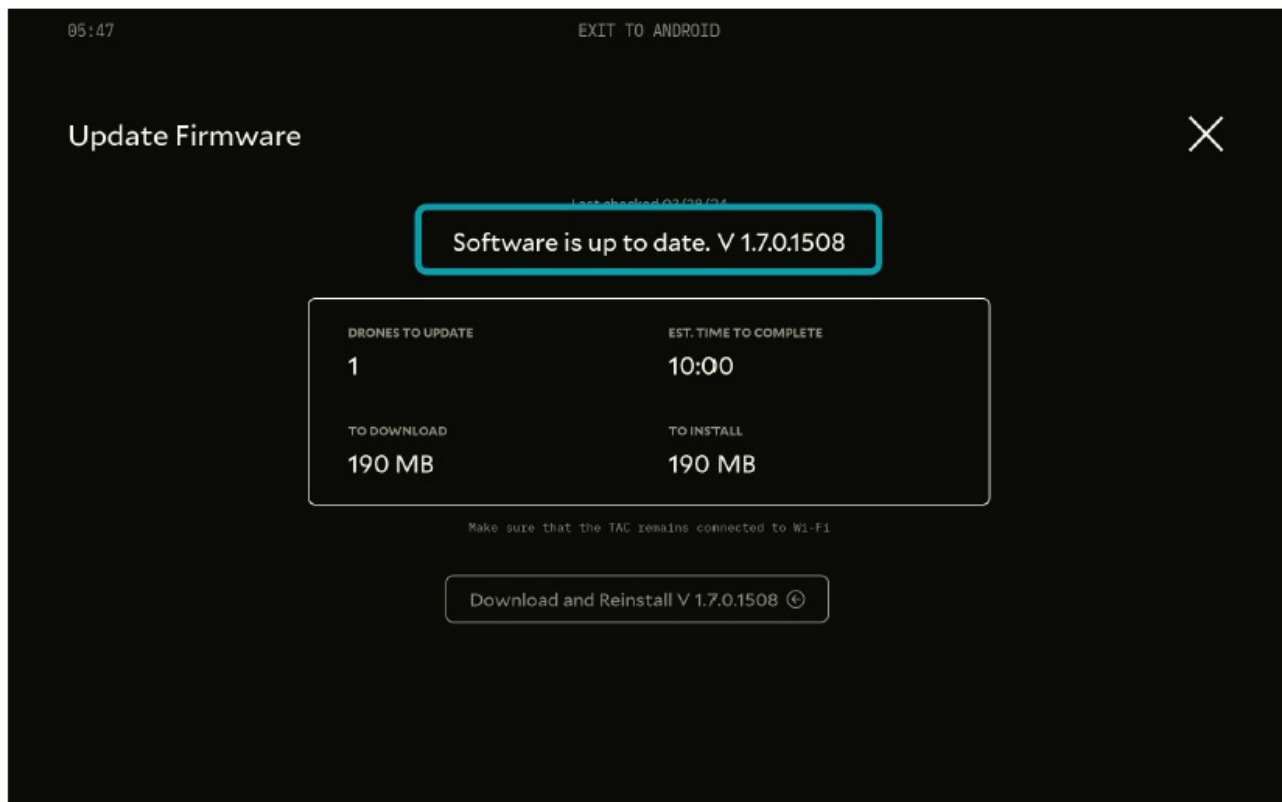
05:47

EXIT TO ANDROID

Update Firmware

Last checked 03/28/24

Software is up to date. V 1.7.0.1508

DRONES TO UPDATE
1

EST. TIME TO COMPLETE
10:00

TO DOWNLOAD
190 MB

TO INSTALL
190 MB

Make sure that the TAC remains connected to Wi-Fi

Download and Reinstall V 1.7.0.1508